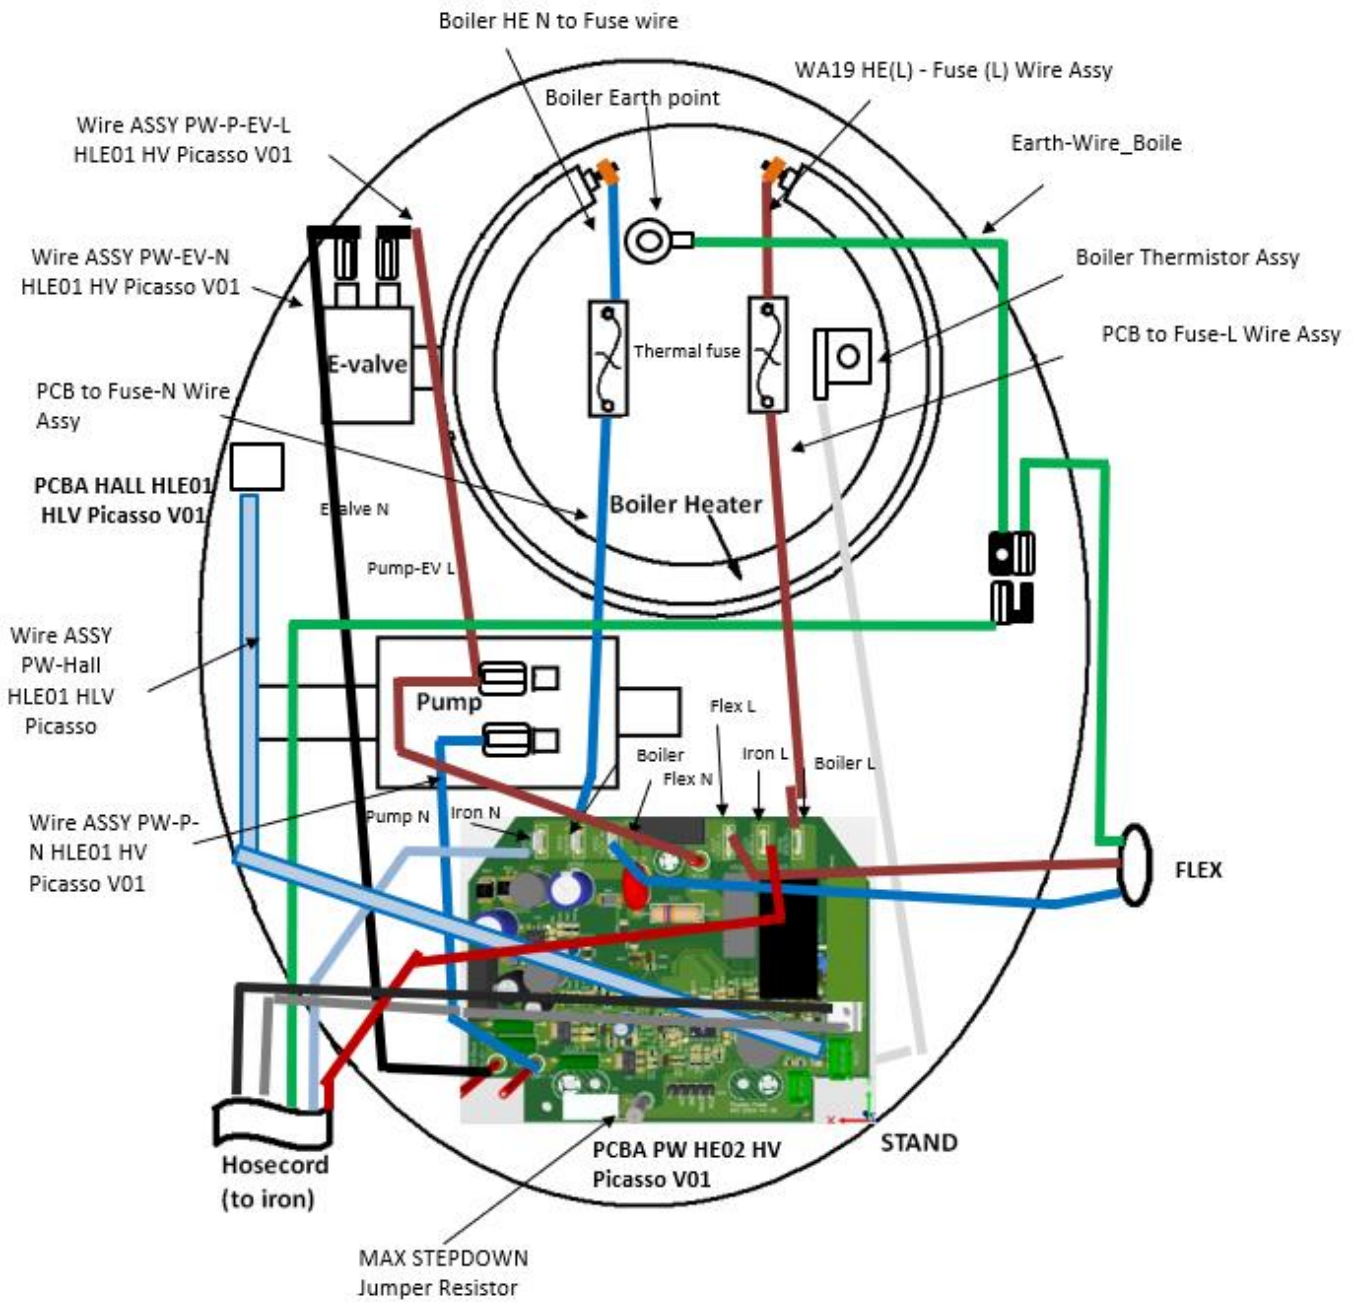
Boiler HE N to Fuse wire

WA19 HE(L) - Fuse (L) Wire Assy

Boiler Earth point

Wire ASSY PW-P-EV-L HLE01 HV Picasso V01

Earth-Wire_Boile

Wire ASSY PW-EV-N HLE01 HV Picasso V01

Boiler Thermistor Assy

PCB to Fuse-L Wire Assy

E-valve

Thermal fuse

PCB to Fuse-N Wire Assy

PCBA HALL HLE01 HLV Picasso V01

E-valve N

Boiler Heater

Pump-EV L

Wire ASSY PW-Hall HLE01 HLV Picasso

Pump

Flex L

Boiler

Iron L

Boiler L

Flex N

Pump N

Iron N

Wire ASSY PW-P-N HLE01 HV Picasso V01

FLEX

Hosecord (to iron)

PCBA PW HE02 HV Picasso V01

STAND

MAX STEPDOWN Jumper Resistor